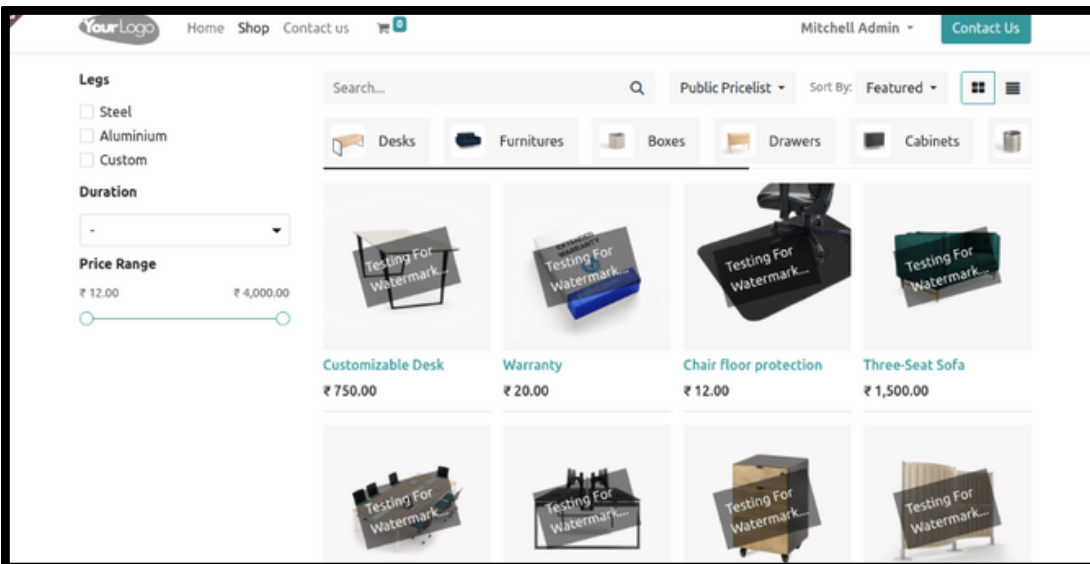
YourLogo Home Shop Contact us 0 Mitchell Admin Contact Us

Legs
Steel
Aluminium
Custom

Duration
-

Price Range
₹ 12.00 ₹ 4,000.00

Search... Public Pricelist Sort By: Featured

Desks Furnitures Boxes Drawers Cabinets

Testing For Watermark...
Customizable Desk
₹ 750.00

Testing For Watermark...
Warranty
₹ 20.00

Testing For Watermark...
Chair floor protection
₹ 12.00

Testing For Watermark...
Three-Seat Sofa
₹ 1,500.00

Testing For Watermark...

Testing For Watermark...

Testing For Watermark...

Testing For Watermark...